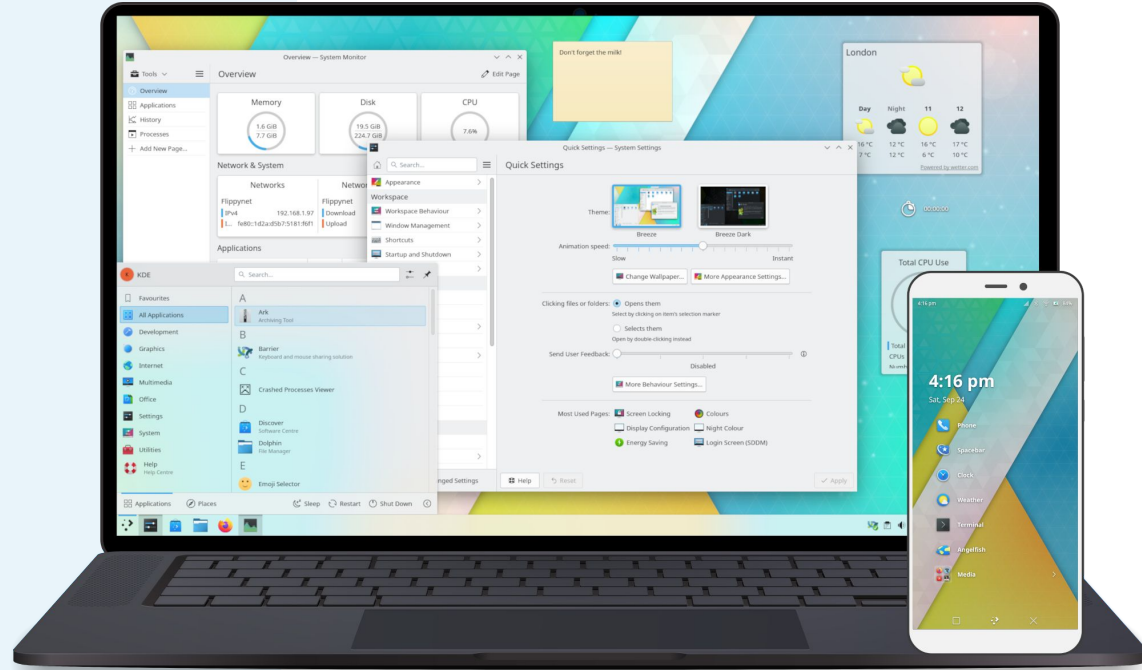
Overview — System Monitor

Tools

Overview

Edit Page

Overview

Applications

History

Processes

Add New Page...

Memory

1.6 GiB
7.7 GiB

Disk

19.5 GiB
224.7 GiB

CPU

7.6%

Network & System

Networks

Flippynet

IPv4 192.168.1.97

I... fe80::1d2a:d5b7:5181:f6f1

Netwo

Flippynet

Download

Upload

Applications

Don't forget the milk!

London

Day Night 11 12

16 °C 12 °C 16 °C 17 °C
7 °C 12 °C 6 °C 10 °C

Powered by weather.com

Quick Settings — System Settings

Search...

Quick Settings

Appearance

Workspace

Workspace Behaviour

Window Management

Shortcuts

Startup and Shutdown

Theme:

Breeze

Breeze Dark

Animation speed:

Slow

Instant

Change Wallpaper...

More Appearance Settings...

Clicking files or folders:

Opens them

Select by clicking on item's selection marker

Selects them

Open by double-clicking instead

Send User Feedback:

Disabled

More Behaviour Settings...

Most Used Pages:

Screen Locking

Colours

Display Configuration

Night Colour

Energy Saving

Login Screen (SDDM)

nged Settings

Help

Reset

Apply

KDE

Search...

Favourites

All Applications

Development

Graphics

Internet

Multimedia

Office

Settings

System

Utilities

Help
Help Centre

A

Ark
Archiving Tool

B

Barrier
Keyboard and mouse sharing solution

C

Crashed Processes Viewer

D

Discover
Software Centre

Dolphin
File Manager

E

Emoji Selector

Applications

Places

Sleep

Restart

Shut Down

Total CPU Use

Total
CPUs
Numb

4:16 pm

4:16 pm

Sat, Sep 24

Phone

Spacebar

Clock

Weather

Terminal

Angelfish

Media